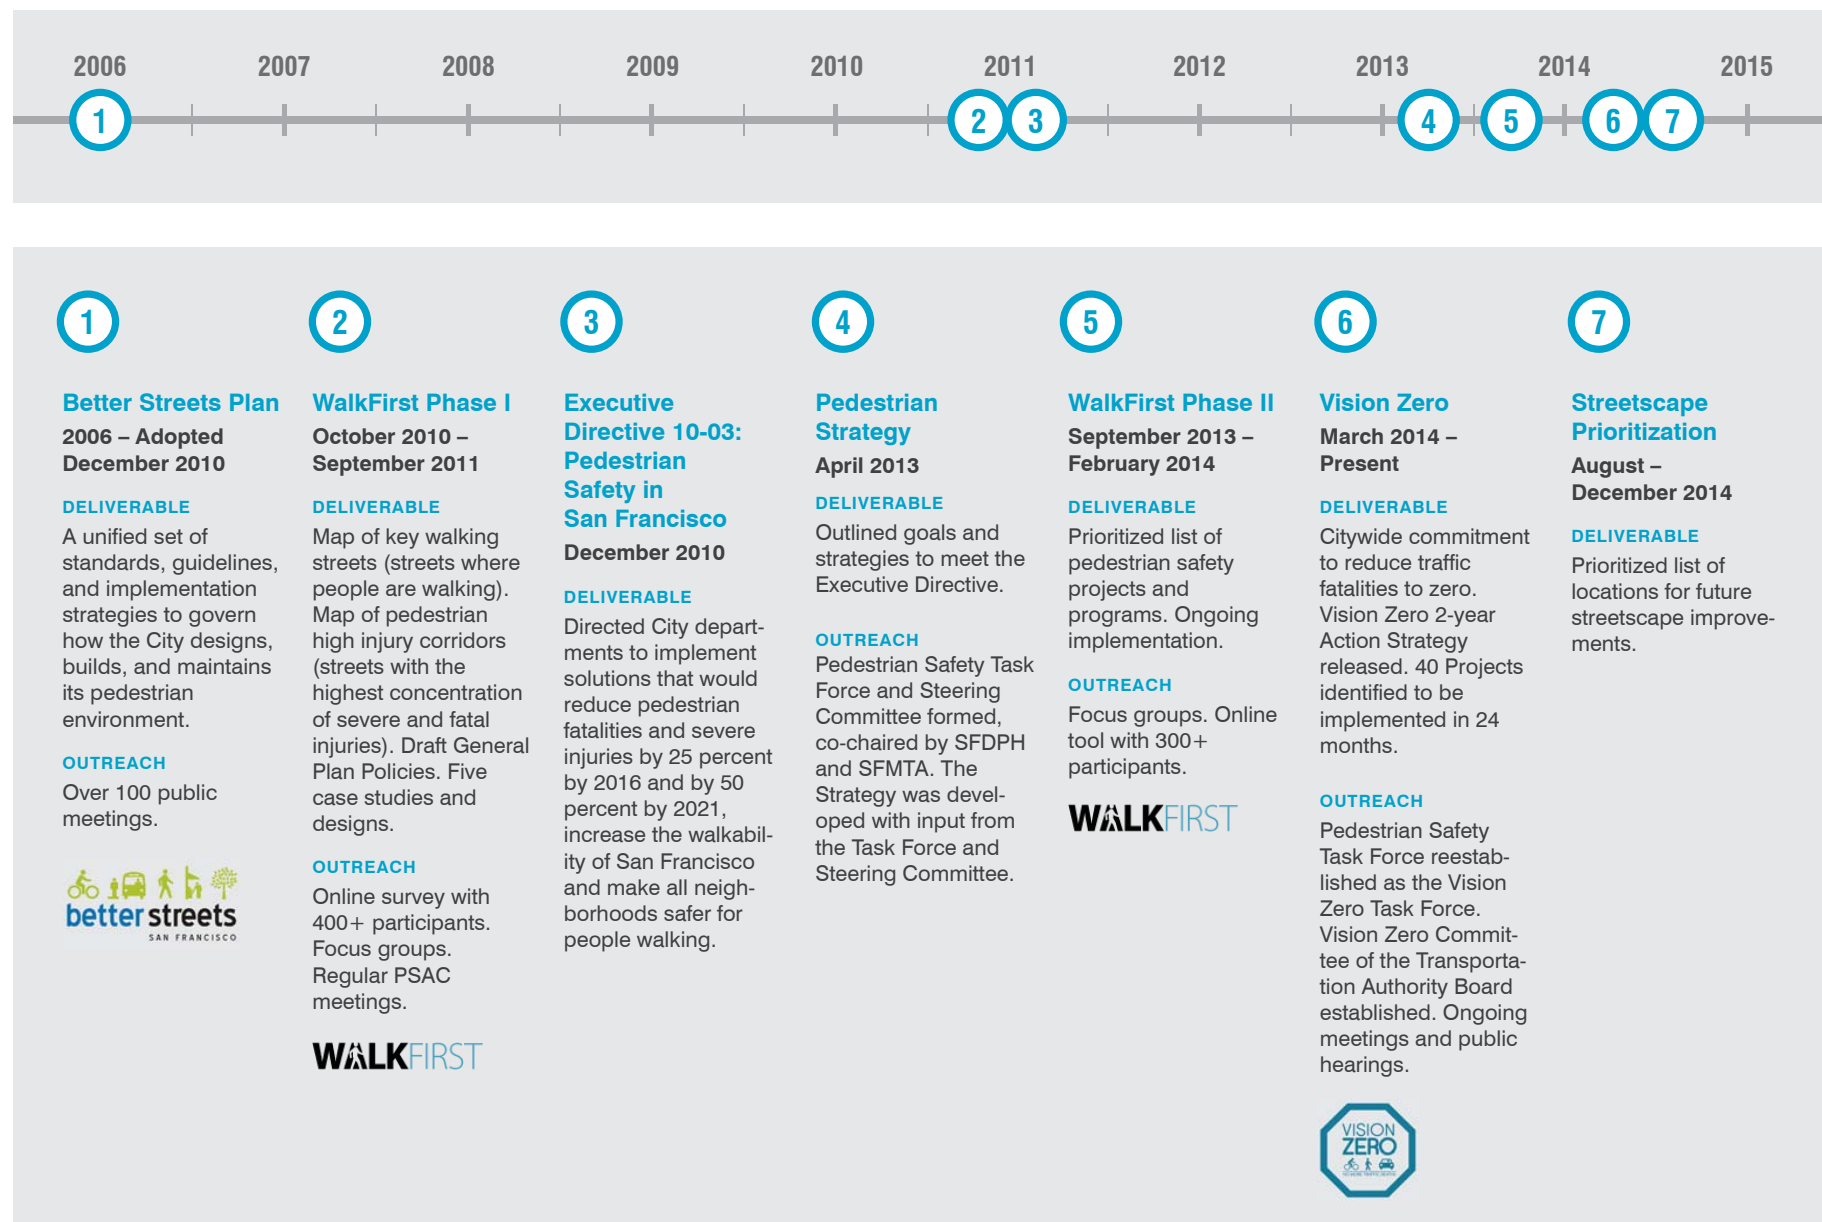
2006 2007 2008 2009 2010 2011 2012 2013 2014 2015

1 2 3 4 5 6 7

1

Better Streets Plan

2006 – Adopted December 2010

DELIVERABLE

A unified set of standards, guidelines, and implementation strategies to govern how the City designs, builds, and maintains its pedestrian environment.

OUTREACH

Over 100 public meetings.

better streets SAN FRANCISCO

2

WalkFirst Phase I

October 2010 – September 2011

DELIVERABLE

Map of key walking streets (streets where people are walking). Map of pedestrian high injury corridors (streets with the highest concentration of severe and fatal injuries). Draft General Plan Policies. Five case studies and designs.

OUTREACH

Online survey with 400+ participants. Focus groups. Regular PSAC meetings.

WALKFIRST

3

Executive Directive 10-03: Pedestrian Safety in San Francisco

December 2010

DELIVERABLE

Directed City departments to implement solutions that would reduce pedestrian fatalities and severe injuries by 25 percent by 2016 and by 50 percent by 2021, increase the walkability of San Francisco and make all neighborhoods safer for people walking.

4

Pedestrian Strategy

April 2013

DELIVERABLE

Outlined goals and strategies to meet the Executive Directive.

OUTREACH

Pedestrian Safety Task Force and Steering Committee formed, co-chaired by SFDPH and SFMTA. The Strategy was developed with input from the Task Force and Steering Committee.

5

WalkFirst Phase II

September 2013 – February 2014

DELIVERABLE

Prioritized list of pedestrian safety projects and programs. Ongoing implementation.

OUTREACH

Focus groups. Online tool with 300+ participants.

WALKFIRST

6

Vision Zero

March 2014 – Present

DELIVERABLE

Citywide commitment to reduce traffic fatalities to zero. Vision Zero 2-year Action Strategy released. 40 Projects identified to be implemented in 24 months.

OUTREACH

Pedestrian Safety Task Force reestablished as the Vision Zero Task Force. Vision Zero Committee of the Transportation Authority Board established. Ongoing meetings and public hearings.

VISION ZERO

7

Streetscape Prioritization

August – December 2014

DELIVERABLE

Prioritized list of locations for future streetscape improvements.